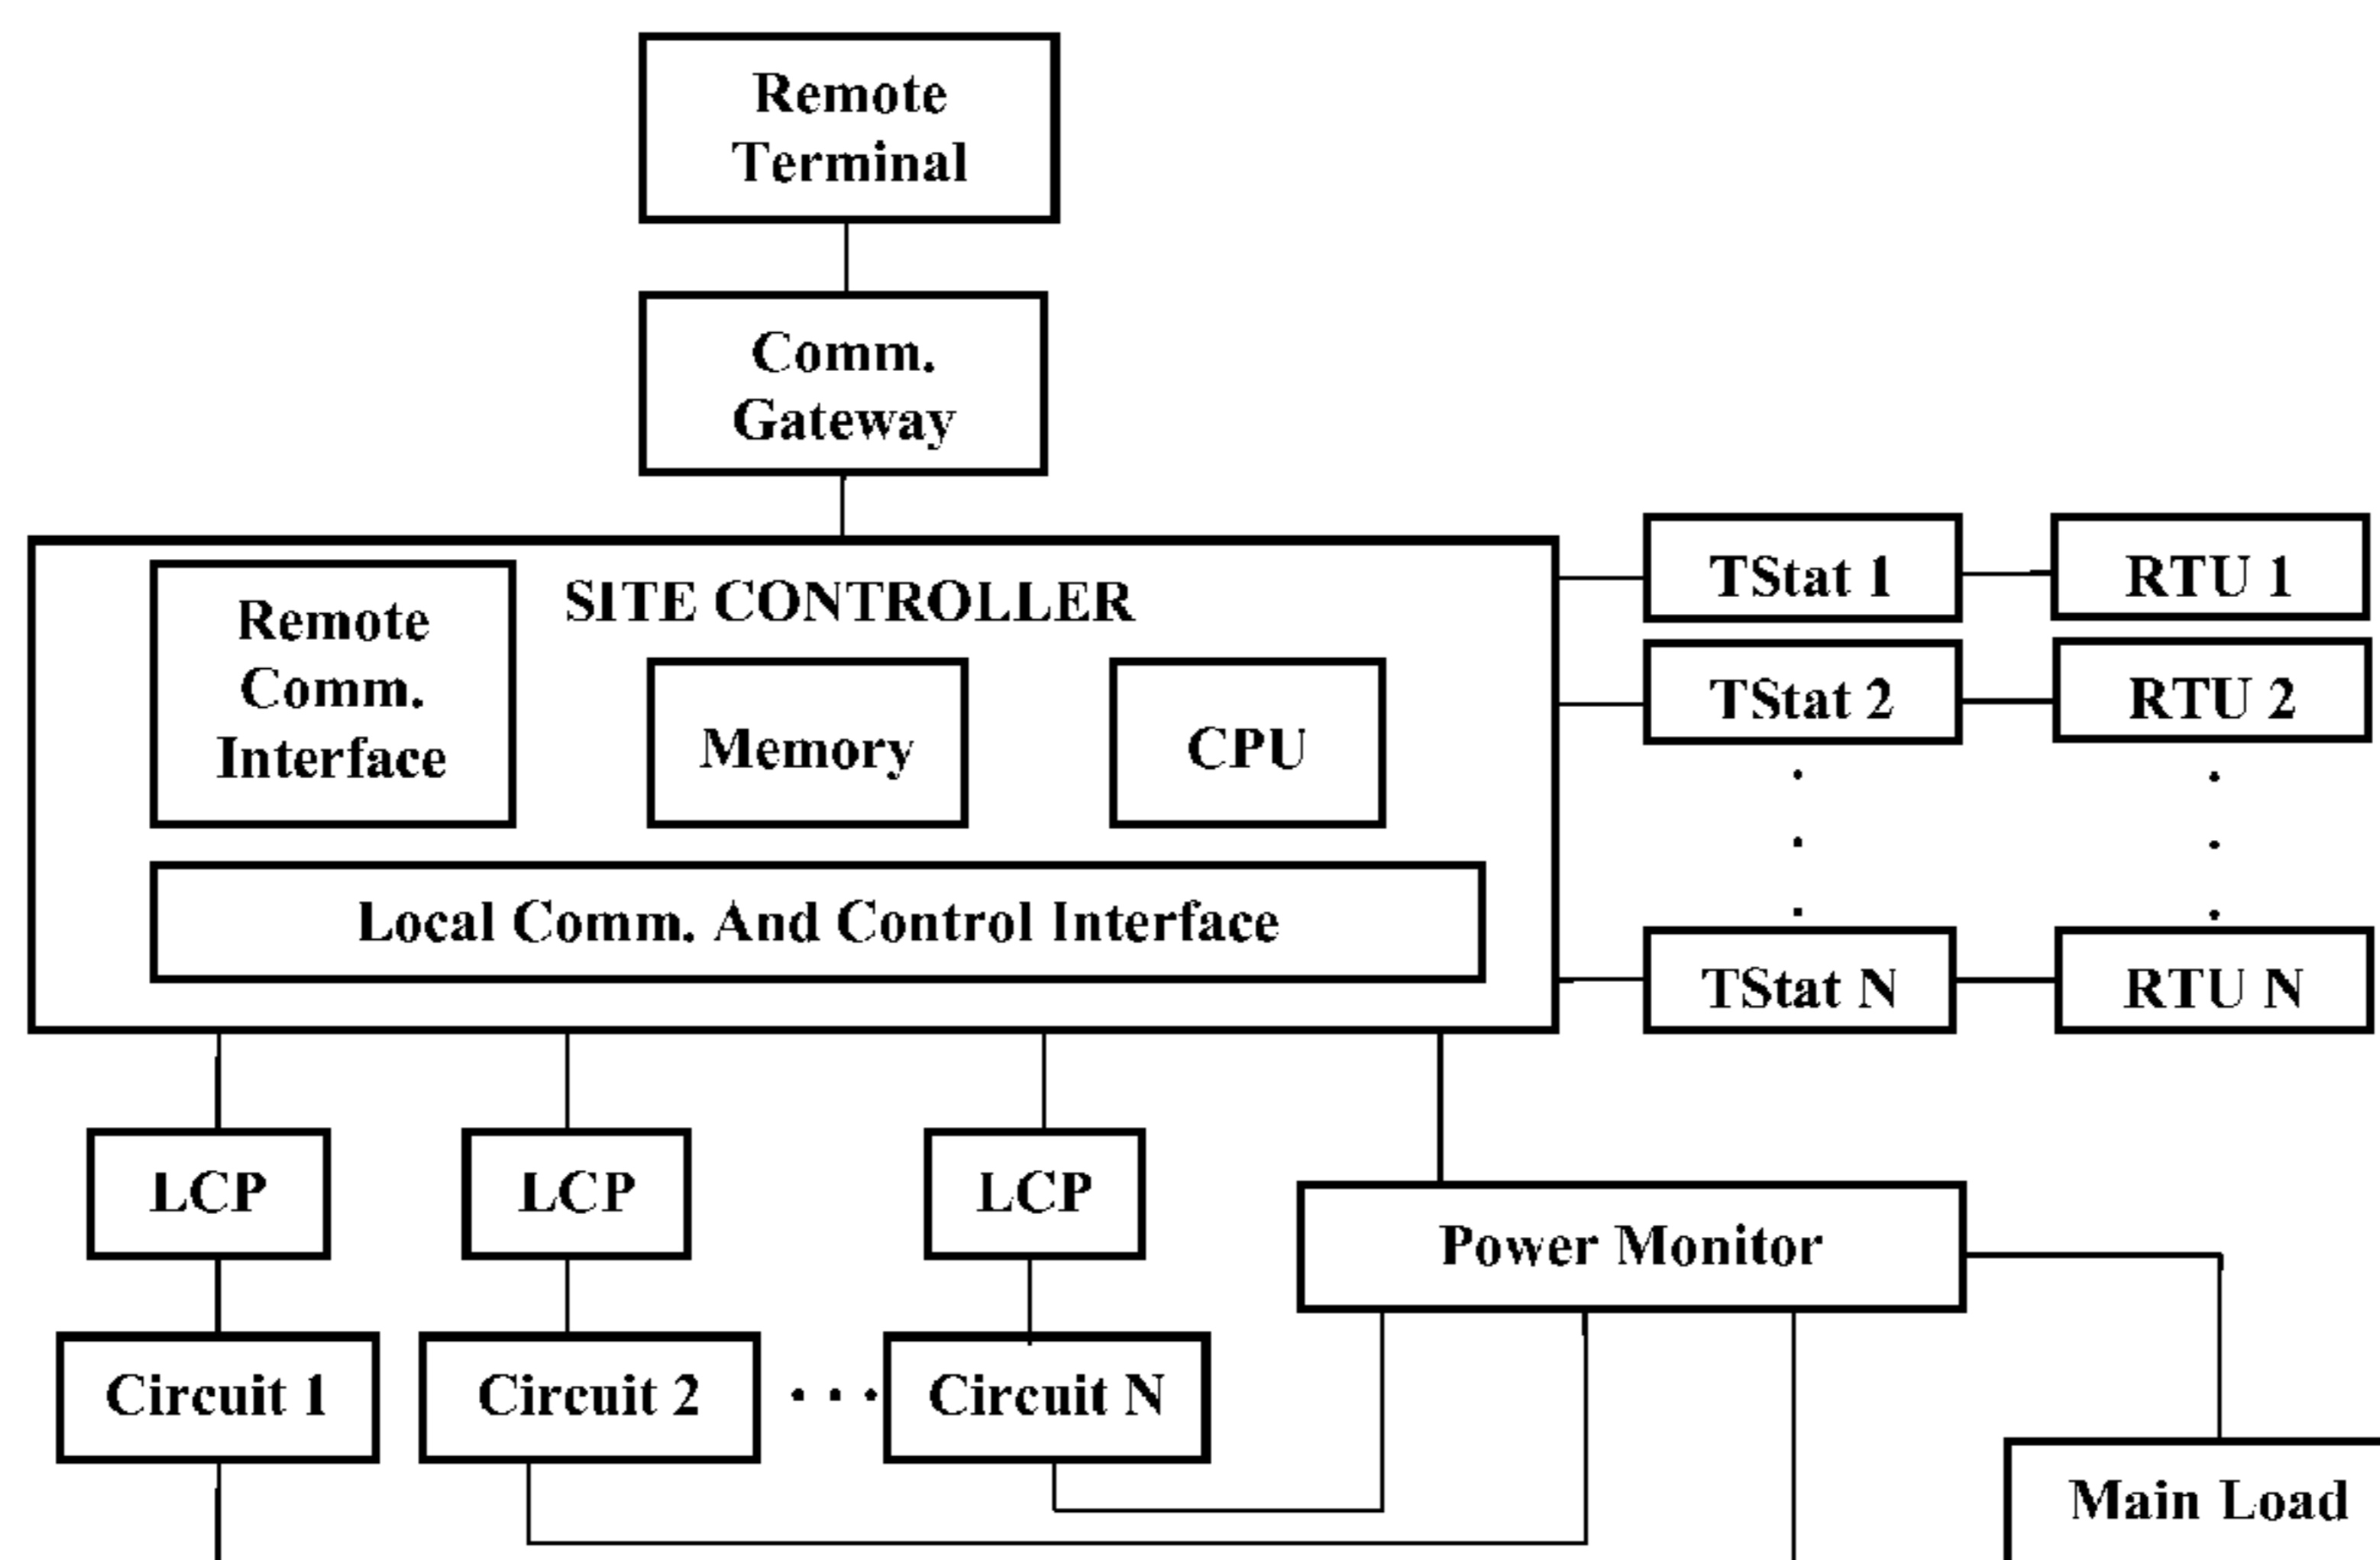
Remote Terminal

Comm. Gateway

SITE CONTROLLER

Remote Comm. Interface

Memory

CPU

Local Comm. And Control Interface

TStat 1

RTU 1

TStat 2

RTU 2

TStat N

RTU N

LCP

LCP

LCP

Power Monitor

Circuit 1

Circuit 2

Circuit N

Main Load